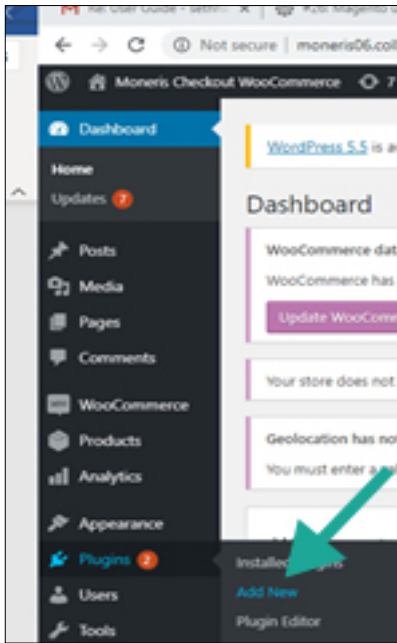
Re: User Guide - Setti ×
Not secure | moneris06.coll
Moneris Checkout WooCommerce 7
Dashboard
Home
Updates 7
Posts
Media
Pages
Comments
WooCommerce
Products
Analytics
Appearance
Plugins 2
Users
Tools
WordPress 5.5 is a
Dashboard
WooCommerce dat
WooCommerce has
Update WooCom
Your store does not
Geolocation has no
You must enter a
Installed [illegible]
Add New
Plugin Editor